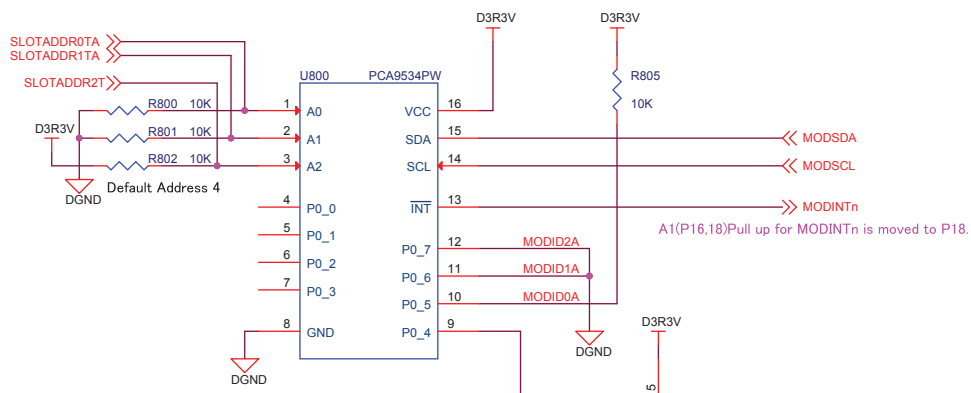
SLOTADDR0TA
SLOTADDR1TA
SLOTADDR2T
D3R3V
R800 10K
R801 10K
R802 10K
DGND
Default Address 4
U800
PCA9534PW
1 A0
2 A1
3 A2
4 P0_0
5 P0_1
6 P0_2
7 P0_3
8 GND
DGND
VCC 16
SDA 15
SCL 14
$\overline{INT}$ 13
P0_7 12
P0_6 11
P0_5 10
P0_4 9
D3R3V
D3R3V
R805
10K
MODSDA
MODSCL
MODINTn
A1(P16,18)Pull up for MODINTn is moved to P18.
MODID2A
MODID1A
MODID0A
DGND
D3R3V
5